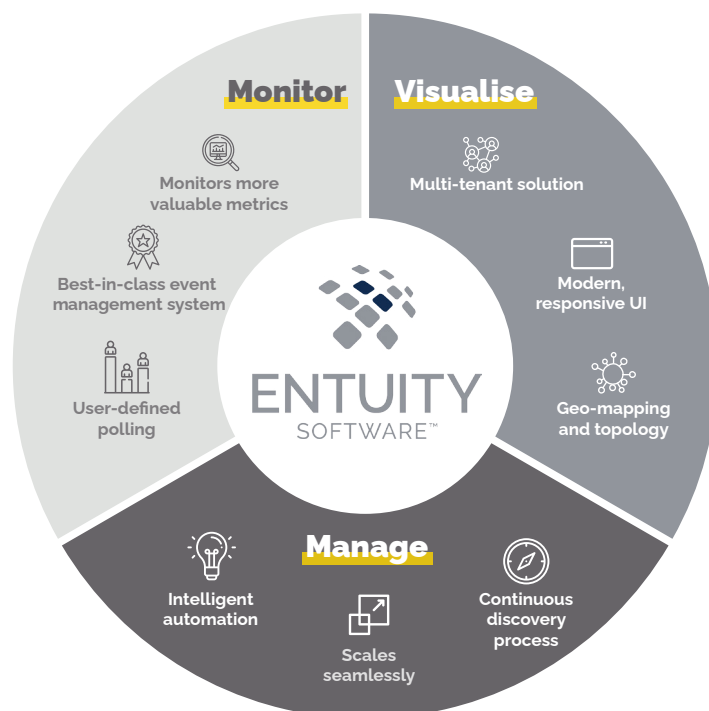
Monitor

Monitors more valuable metrics

Best-in-class event management system

User-defined polling

Visualise

Multi-tenant solution

Modern, responsive UI

Geo-mapping and topology

ENTUITY SOFTWARE™

Manage

Intelligent automation

Scales seamlessly

Continuous discovery process